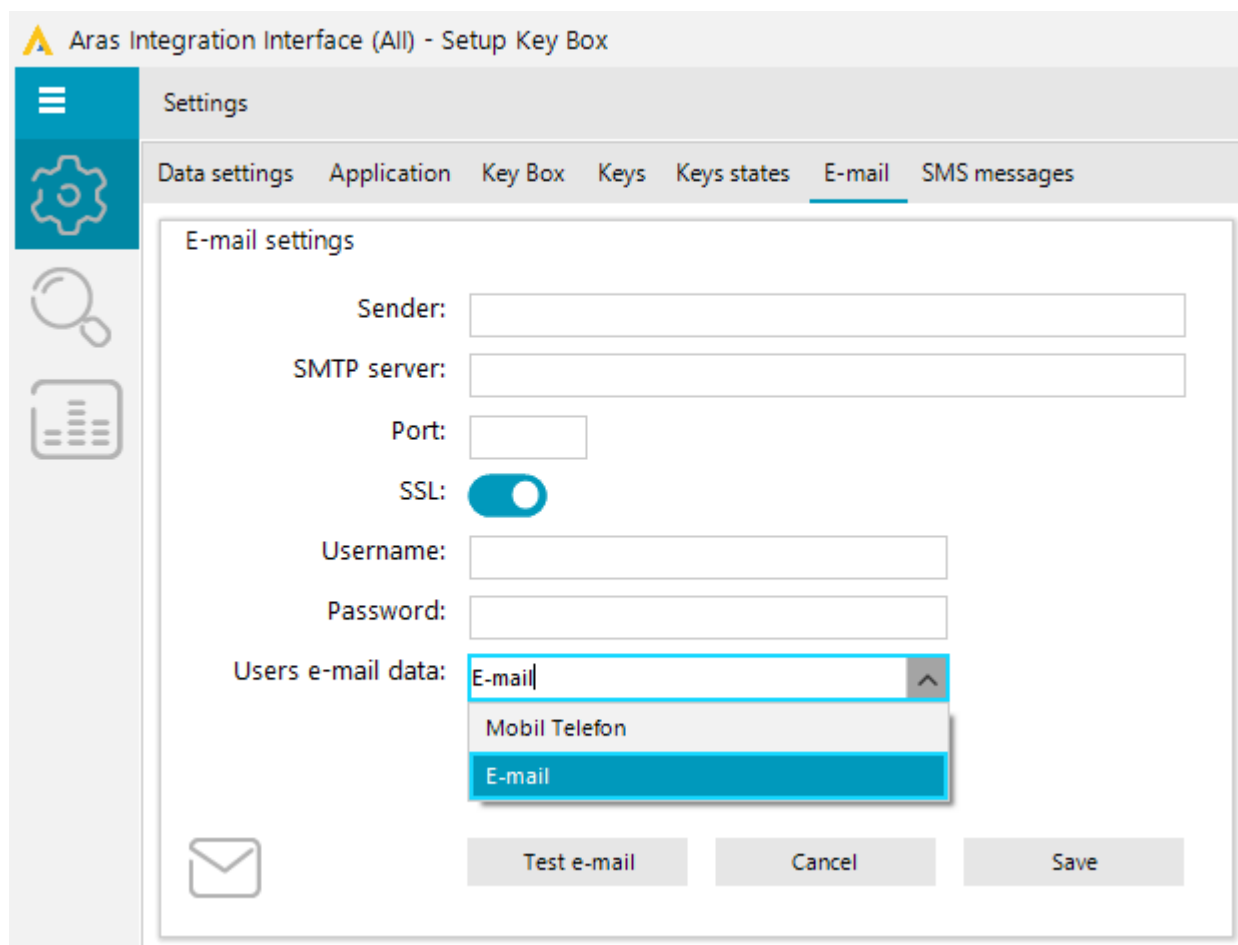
Aras Integration Interface (All) - Setup Key Box

Settings

Data settings Application Key Box Keys Keys states E-mail SMS messages

E-mail settings

Sender:

SMTP server:

Port:

SSL:

Username:

Password:

Users e-mail data: E-mail

Mobil Telefon

E-mail

Test e-mail

Cancel

Save